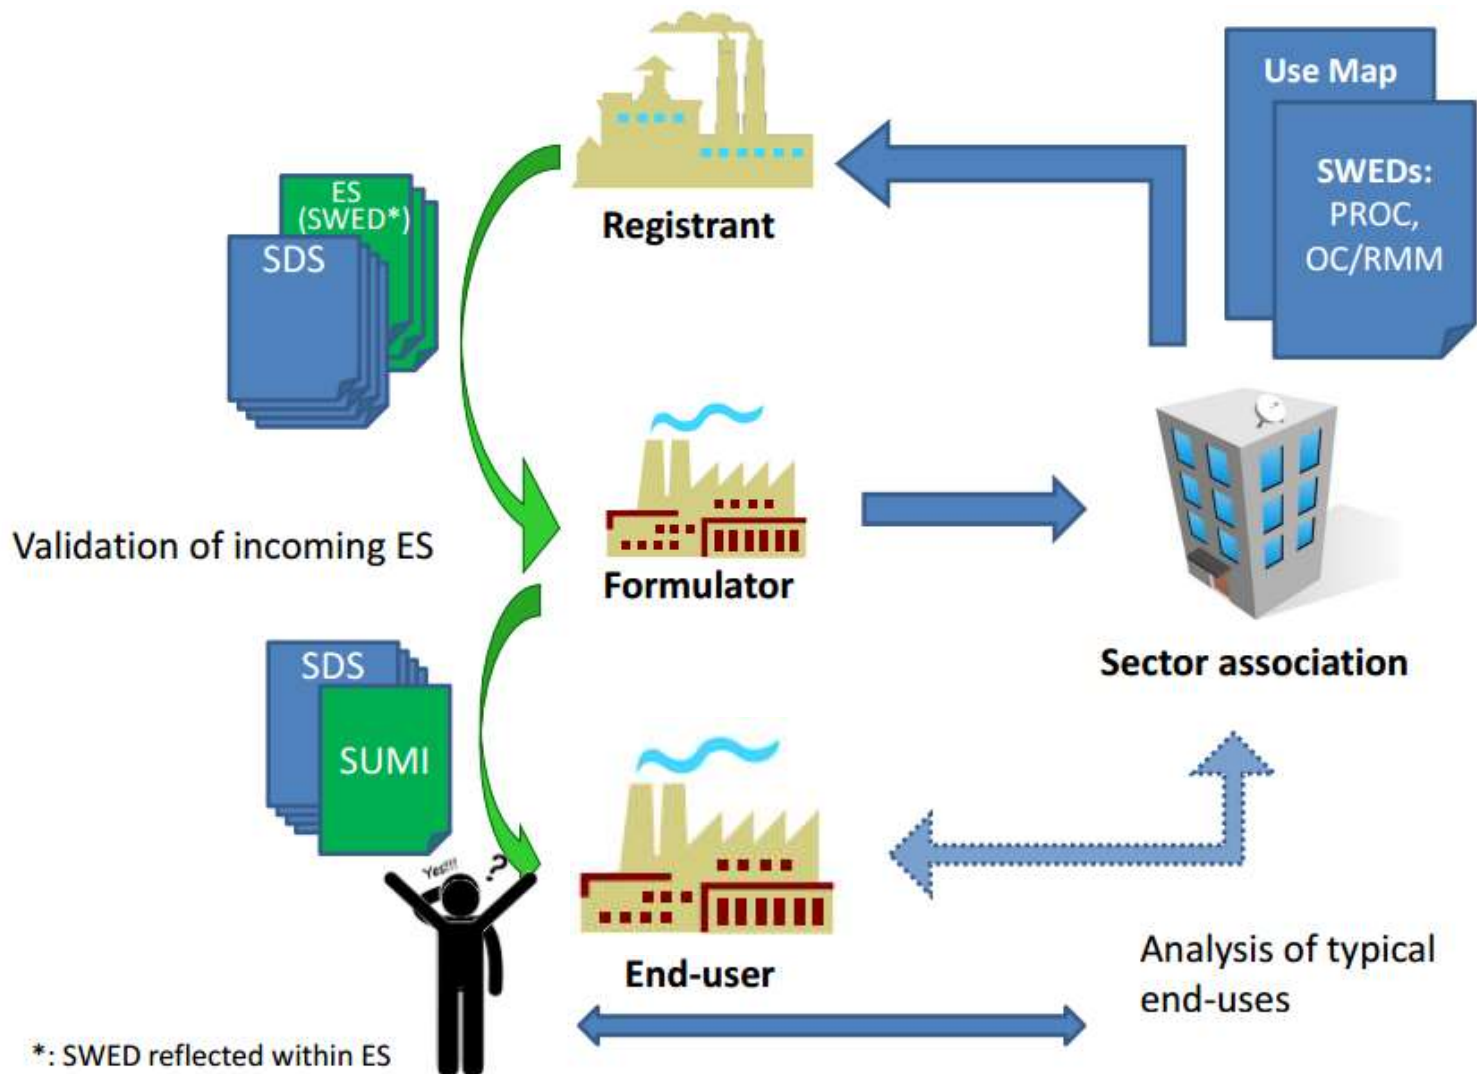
Use Map

SWEDs: PROC, OC/RMM

ES (SWED*)

SDS

Registrant

Validation of incoming ES

Formulator

Sector association

SDS

SUMI

Yes!!!

?

End-user

Analysis of typical end-uses

*: SWED reflected within ES